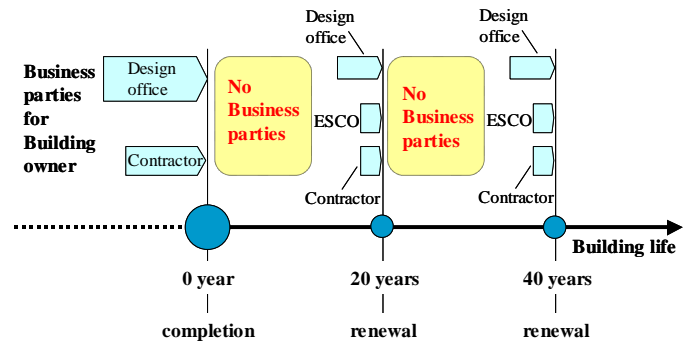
Business parties for Building owner

Design office

Contractor

No Business parties

Design office

ESCO

Contractor

No Business parties

Design office

ESCO

Contractor

Building life

0 year

completion

20 years

renewal

40 years

renewal